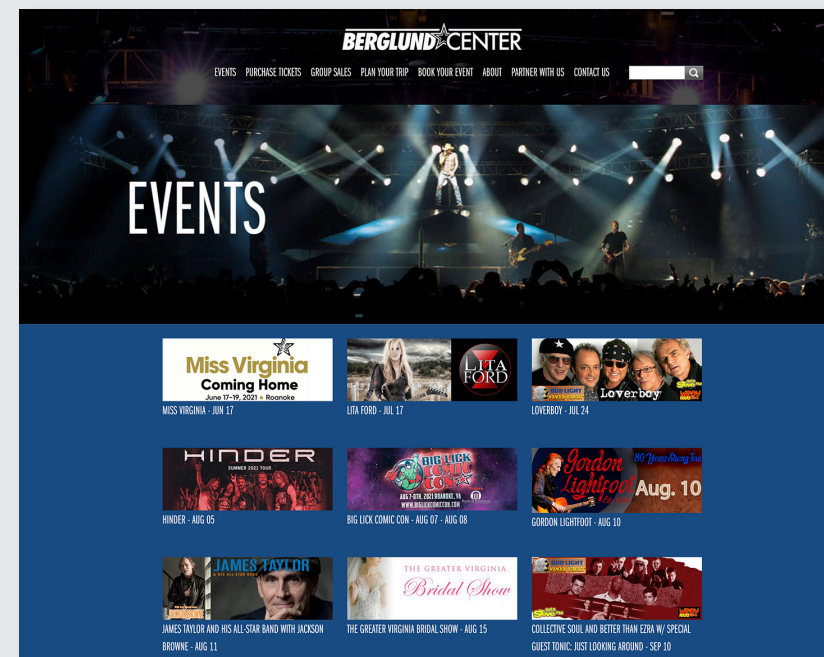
BERGLUND CENTER

EVENTS PURCHASE TICKETS GROUP SALES PLAN YOUR TRIP BOOK YOUR EVENT ABOUT PARTNER WITH US CONTACT US

EVENTS

Miss Virginia
Coming Home
June 17-19, 2021 • Roanoke

MISS VIRGINIA - JUN 17

LITA FORD

LITA FORD - JUL 17

Loverboy

LOVERBOY - JUL 24

HINDER
SUMMER 2021 TOUR

HINDER - AUG 05

BIG LICK COMIC CON
AUG 7-8TH, 2021 ROANOKE, VA
WWW.BIGLICKCOMICCON.COM

BIG LICK COMIC CON - AUG 07 - AUG 08

Gordon Lightfoot
80 Years Strong Tour
Aug. 10

GORDON LIGHTFOOT - AUG 10

JAMES TAYLOR
& HIS ALL-STAR BAND

JAMES TAYLOR AND HIS ALL-STAR BAND WITH JACKSON BROWNE - AUG 11

THE GREATER VIRGINIA
Bridal Show

THE GREATER VIRGINIA BRIDAL SHOW - AUG 15

COLLECTIVE SOUL AND BETTER THAN EZRA W/ SPECIAL GUEST TONIC: JUST LOOKING AROUND - SEP 10